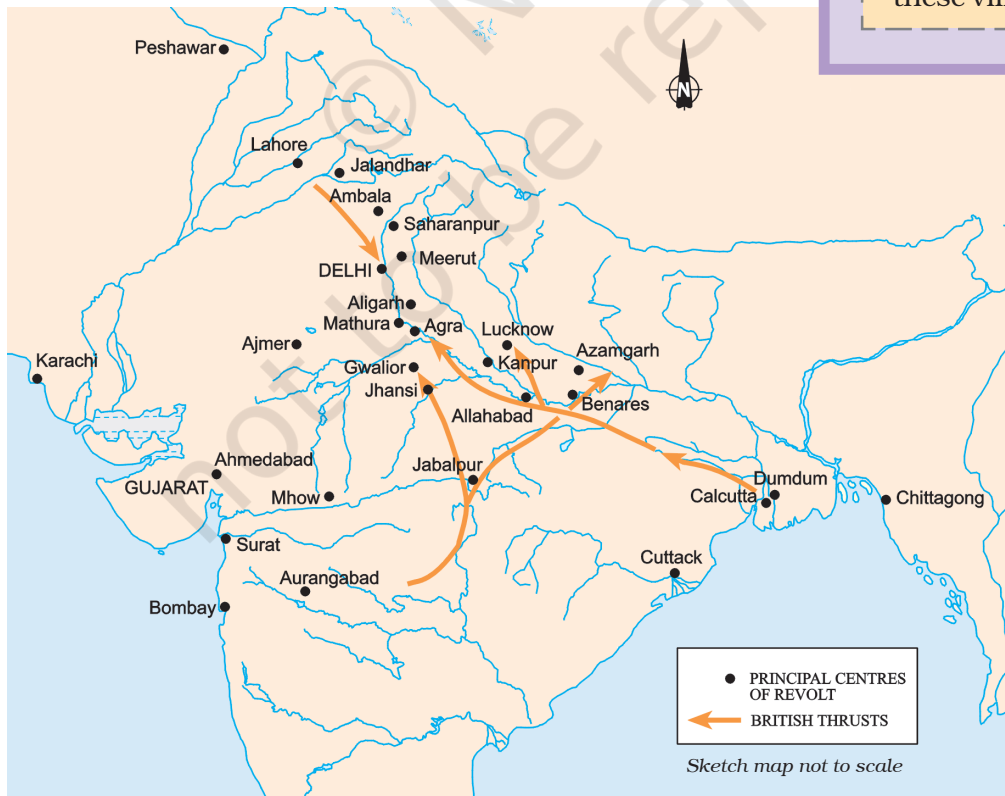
these vi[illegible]

N

Peshawar
Lahore
Jalandhar
Ambala
Saharanpur
DELHI
Meerut
Aligarh
Mathura
Agra
Ajmer
Lucknow
Kanpur
Azamgarh
Karachi
Gwalior
Jhansi
Benares
Allahabad
Ahmedabad
GUJARAT
Mhow
Jabalpur
Dumdum
Calcutta
Chittagong
Surat
Cuttack
Aurangabad
Bombay

PRINCIPAL CENTRES OF REVOLT
BRITISH THRUSTS

Sketch map not to scale